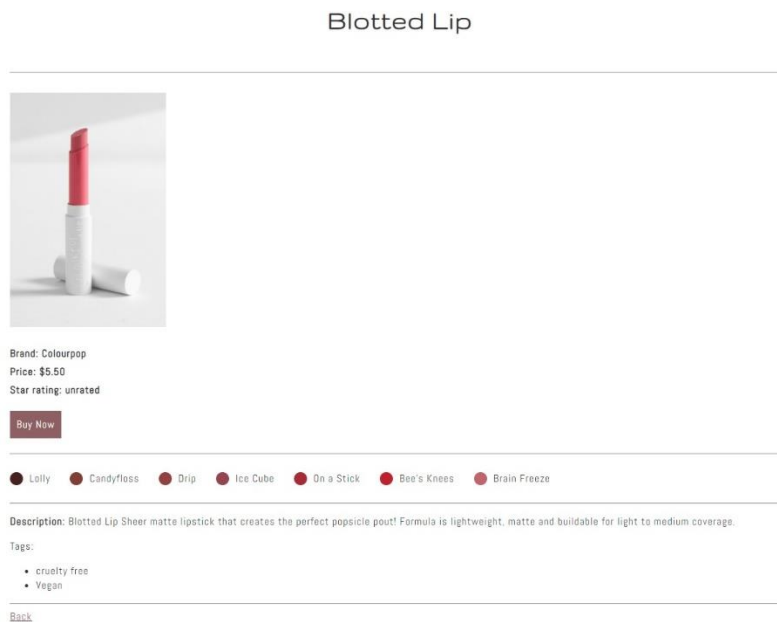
Blotted Lip

Brand: Colourpop
Price: $5.50
Star rating: unrated

Buy Now

Lolly Candyfloss Drip Ice Cube On a Stick Bee's Knees Brain Freeze

Description: Blotted Lip Sheer matte lipstick that creates the perfect popsicle pout! Formula is lightweight, matte and buildable for light to medium coverage.

Tags:

- cruelty free
- Vegan

Back